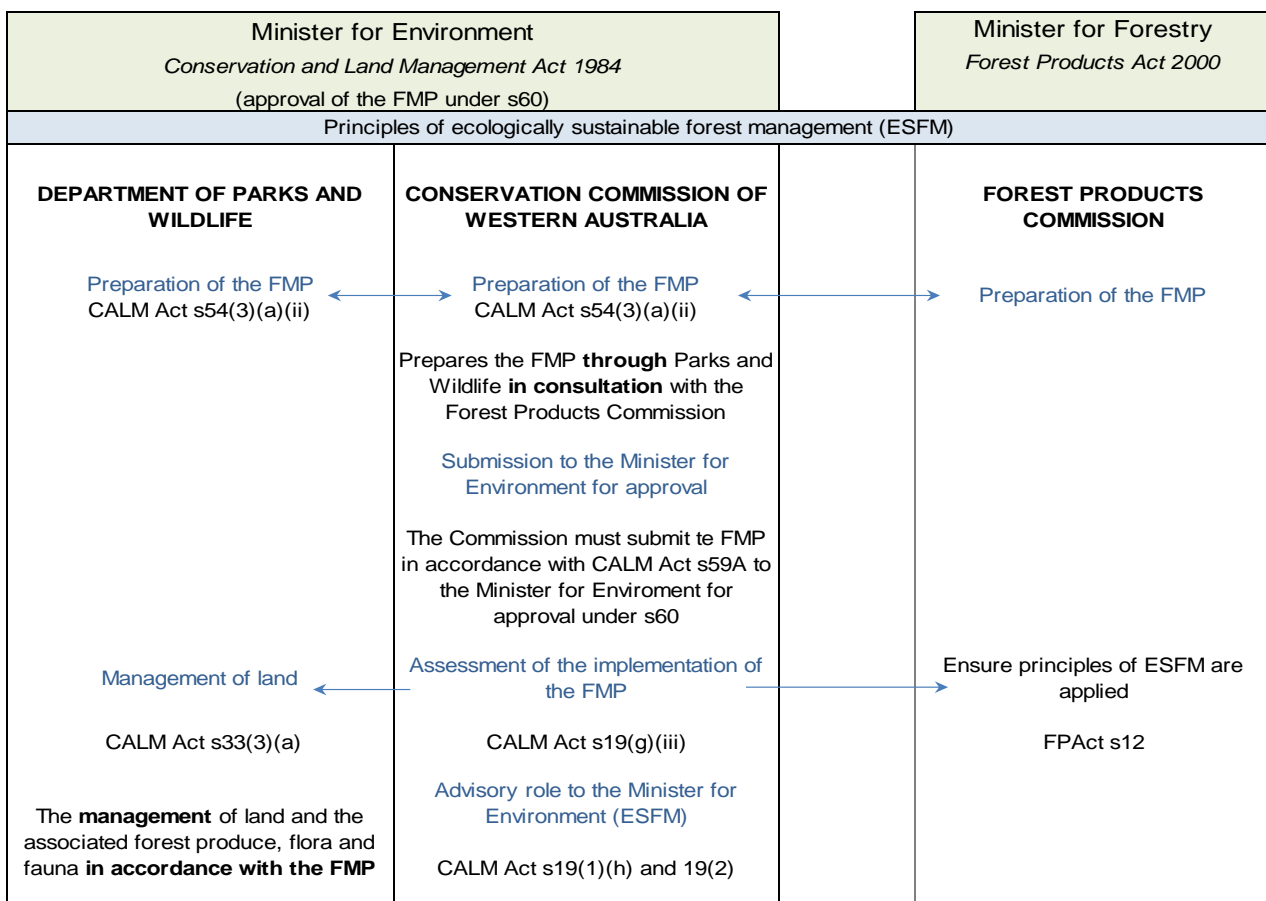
Minister for Environment
*Conservation and Land Management Act 1984*
(approval of the FMP under s60)

Minister for Forestry
*Forest Products Act 2000*

Principles of ecologically sustainable forest management (ESFM)

**DEPARTMENT OF PARKS AND WILDLIFE**

Preparation of the FMP
CALM Act s54(3)(a)(ii)

Management of land

CALM Act s33(3)(a)

The **management** of land and the associated forest produce, flora and fauna **in accordance with the FMP**

**CONSERVATION COMMISSION OF WESTERN AUSTRALIA**

Preparation of the FMP
CALM Act s54(3)(a)(ii)

Prepares the FMP **through** Parks and Wildlife **in consultation** with the Forest Products Commission

Submission to the Minister for Environment for approval

The Commission must submit te FMP in accordance with CALM Act s59A to the Minister for Enviroment for approval under s60

Assessment of the implementation of the FMP

CALM Act s19(g)(iii)

Advisory role to the Minister for Environment (ESFM)

CALM Act s19(1)(h) and 19(2)

**FOREST PRODUCTS COMMISSION**

Preparation of the FMP

Ensure principles of ESFM are applied

FPAct s12